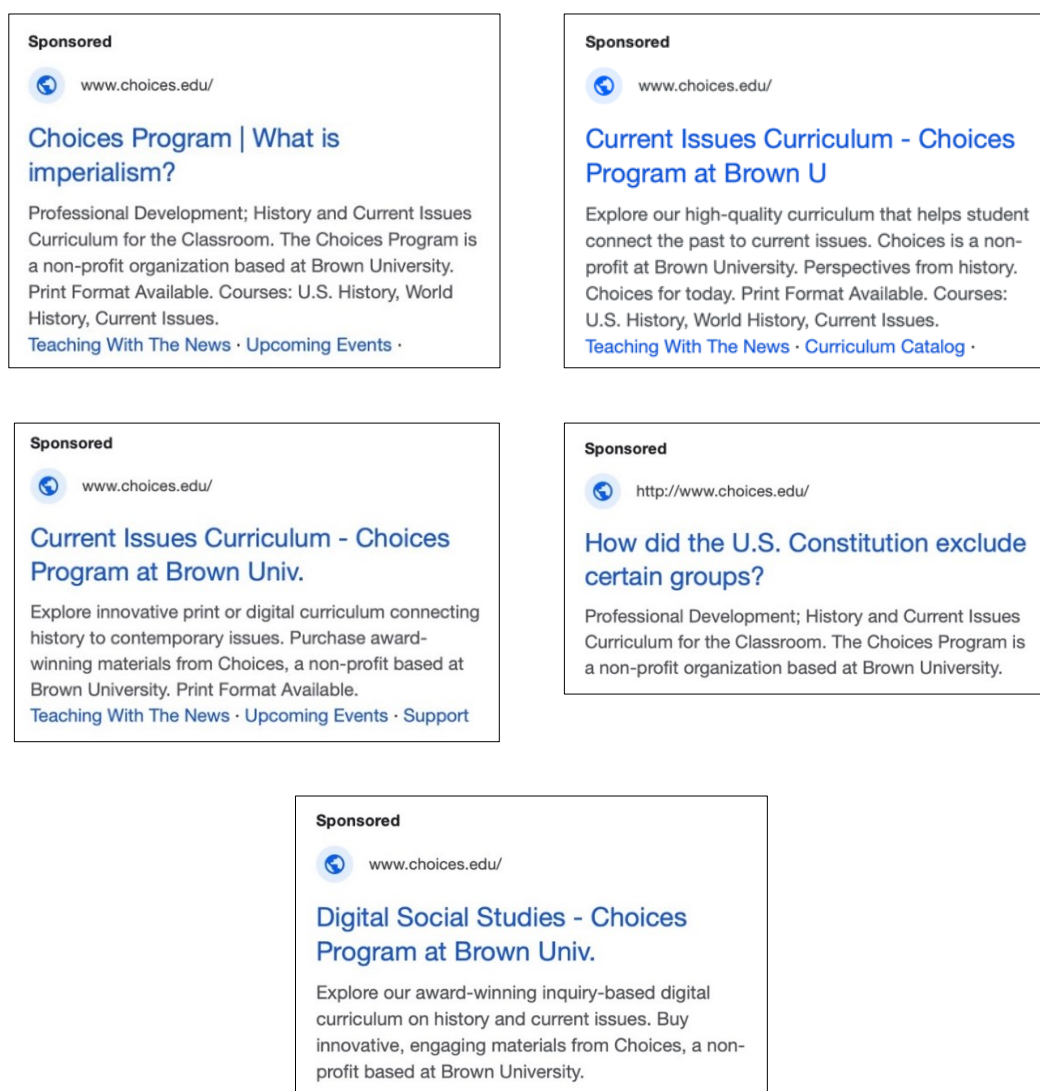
Sponsored

www.choices.edu/

Choices Program | What is imperialism?

Professional Development; History and Current Issues Curriculum for the Classroom. The Choices Program is a non-profit organization based at Brown University. Print Format Available. Courses: U.S. History, World History, Current Issues.
Teaching With The News · Upcoming Events ·

Sponsored

www.choices.edu/

Current Issues Curriculum - Choices Program at Brown U

Explore our high-quality curriculum that helps student connect the past to current issues. Choices is a non-profit at Brown University. Perspectives from history. Choices for today. Print Format Available. Courses: U.S. History, World History, Current Issues.
Teaching With The News · Curriculum Catalog ·

Sponsored

www.choices.edu/

Current Issues Curriculum - Choices Program at Brown Univ.

Explore innovative print or digital curriculum connecting history to contemporary issues. Purchase award-winning materials from Choices, a non-profit based at Brown University. Print Format Available.
Teaching With The News · Upcoming Events · Support

Sponsored

http://www.choices.edu/

How did the U.S. Constitution exclude certain groups?

Professional Development; History and Current Issues Curriculum for the Classroom. The Choices Program is a non-profit organization based at Brown University.

Sponsored

www.choices.edu/

Digital Social Studies - Choices Program at Brown Univ.

Explore our award-winning inquiry-based digital curriculum on history and current issues. Buy innovative, engaging materials from Choices, a non-profit based at Brown University.